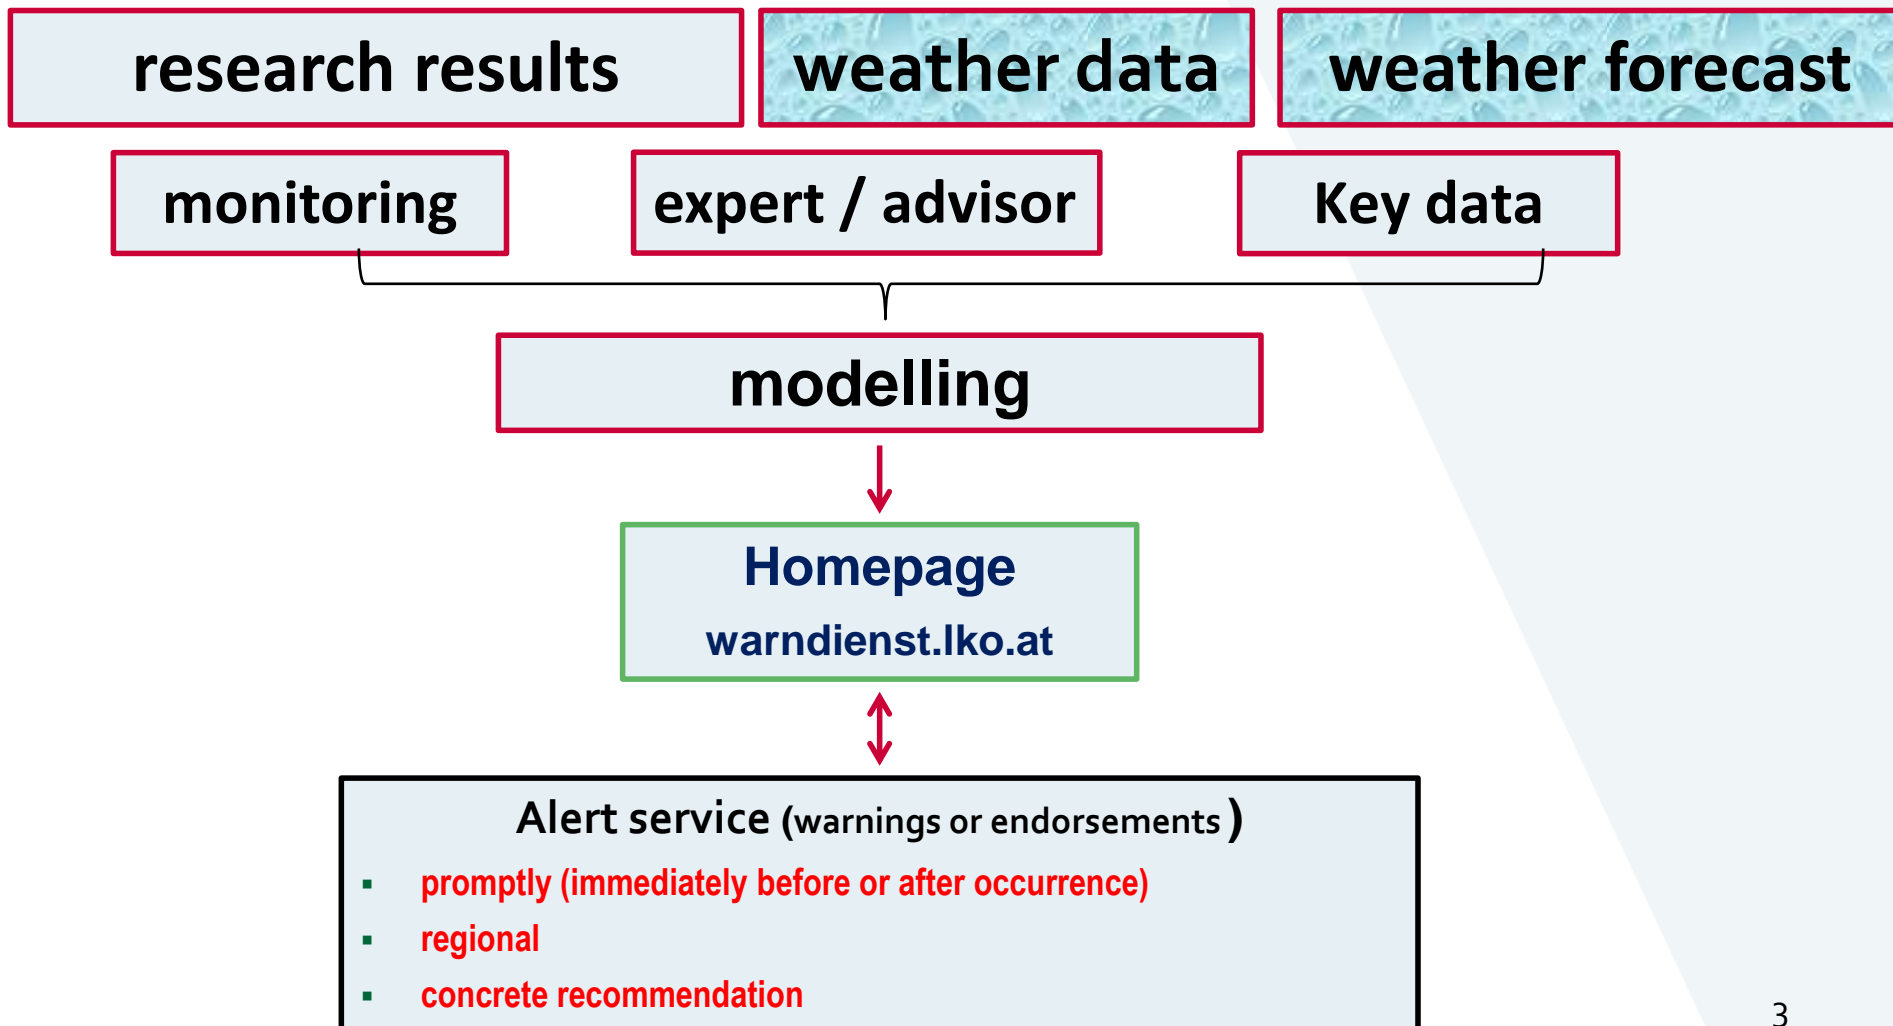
research results

weather data

weather forecast

monitoring

expert / advisor

Key data

modelling

Homepage
warndienst.lko.at

Alert service (warnings or endorsements)

- promptly (immediately before or after occurrence)
- regional
- concrete recommendation

3